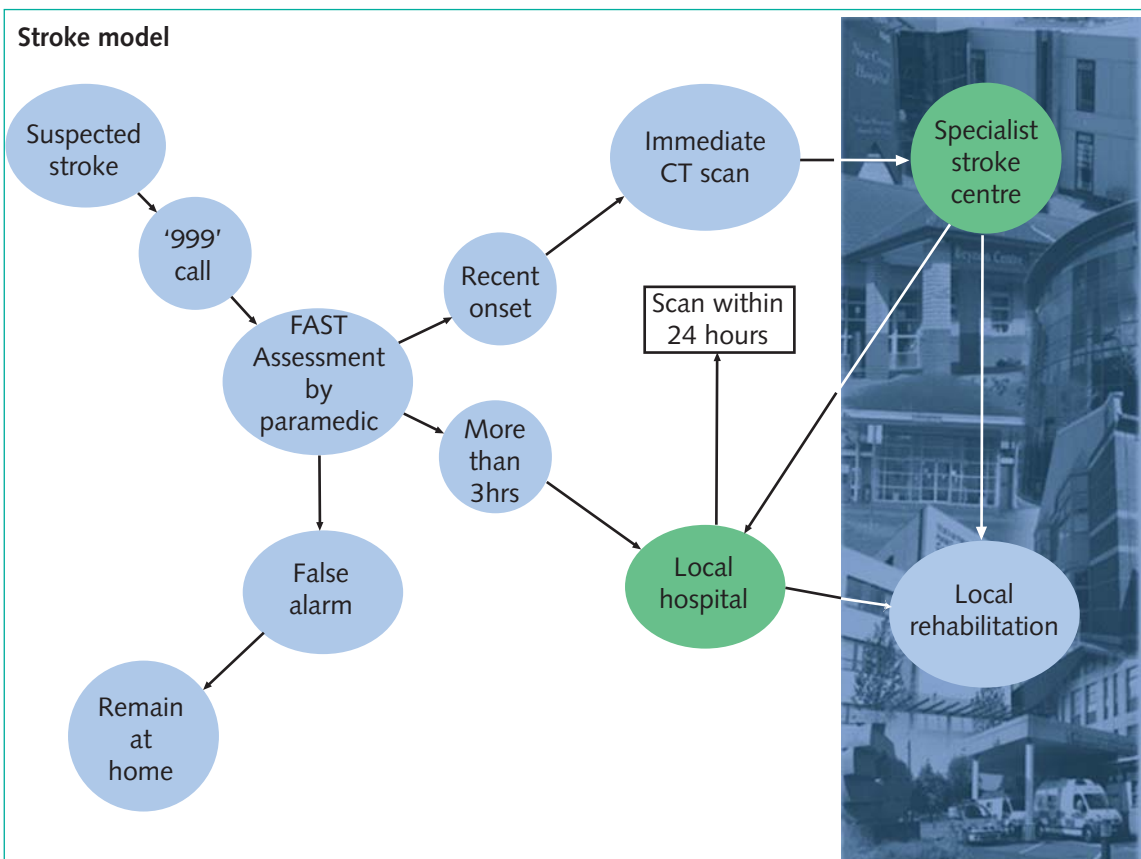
Stroke model

Suspected stroke

'999' call

FAST Assessment by paramedic

Recent onset

Immediate CT scan

Specialist stroke centre

Scan within 24 hours

More than 3hrs

False alarm

Remain at home

Local hospital

Local rehabilitation